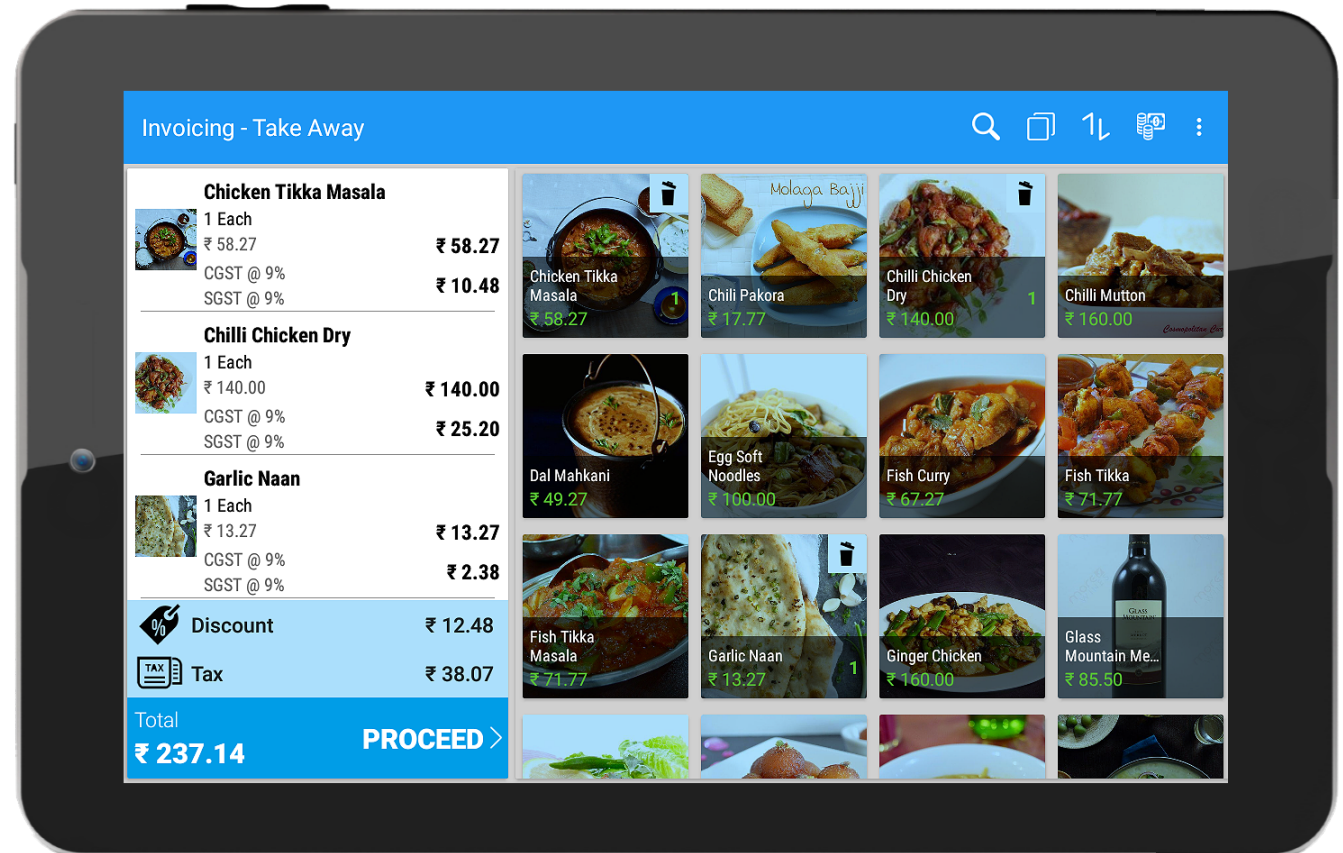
Invoicing - Take Away

Chicken Tikka Masala
1 Each
₹ 58.27
₹ 58.27
CGST @ 9%
SGST @ 9%
₹ 10.48

Chilli Chicken Dry
1 Each
₹ 140.00
₹ 140.00
CGST @ 9%
SGST @ 9%
₹ 25.20

Garlic Naan
1 Each
₹ 13.27
₹ 13.27
CGST @ 9%
SGST @ 9%
₹ 2.38

Discount ₹ 12.48
TAX
Tax ₹ 38.07

Total
₹ 237.14
PROCEED

Chicken Tikka Masala ₹ 58.27 1
Molaga Bajji
Chili Pakora ₹ 17.77
Chilli Chicken Dry ₹ 140.00 1
Chilli Mutton ₹ 160.00
Dal Mahkani ₹ 49.27
Egg Soft Noodles ₹ 100.00
Fish Curry ₹ 67.27
Fish Tikka ₹ 71.77
Fish Tikka Masala ₹ 71.77
Garlic Naan ₹ 13.27 1
Ginger Chicken ₹ 160.00
Glass Mountain Me... ₹ 85.50